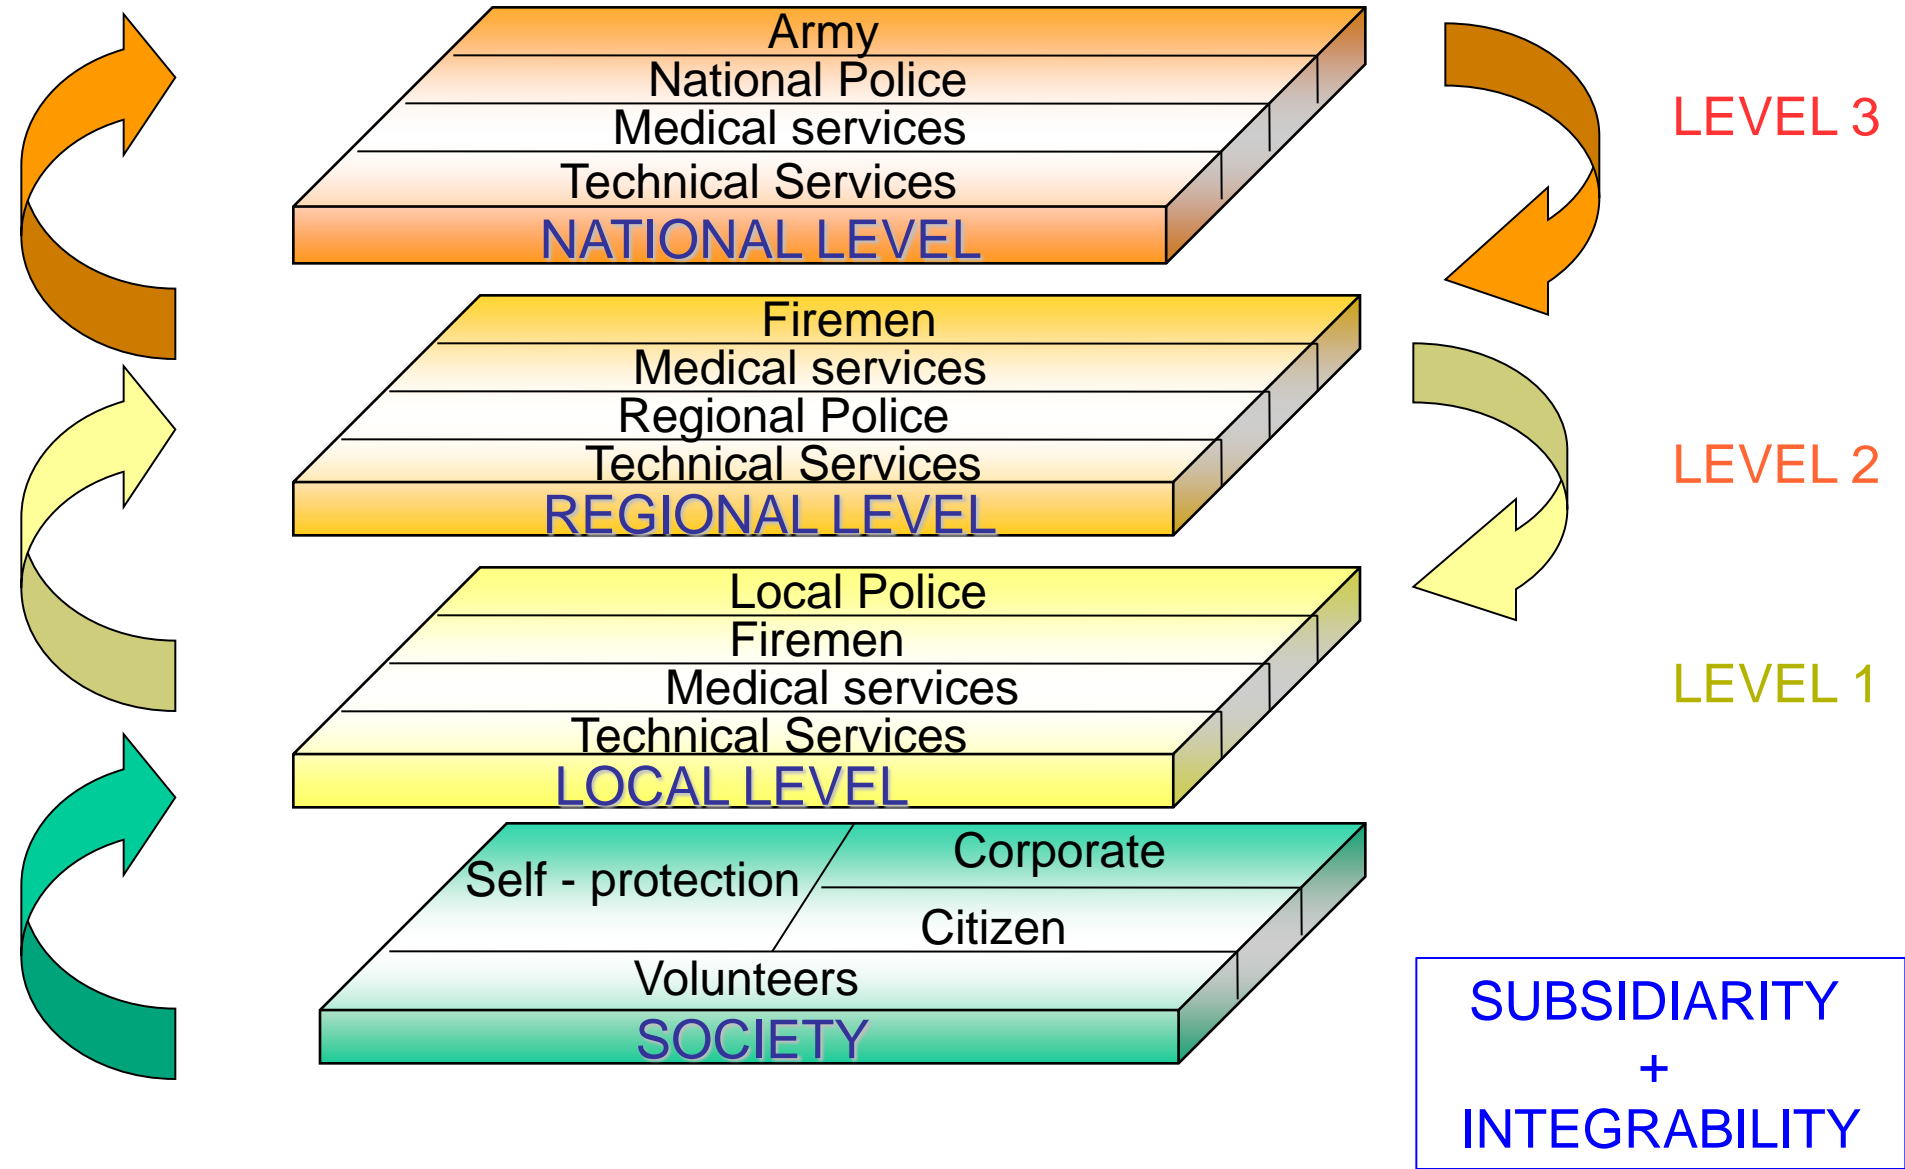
Army
National Police
Medical services
Technical Services
NATIONAL LEVEL

LEVEL 3

Firemen
Medical services
Regional Police
Technical Services
REGIONAL LEVEL

LEVEL 2

Local Police
Firemen
Medical services
Technical Services
LOCAL LEVEL

LEVEL 1

Self - protection
Corporate
Citizen
Volunteers
SOCIETY

SUBSIDIARITY
+
INTEGRABILITY